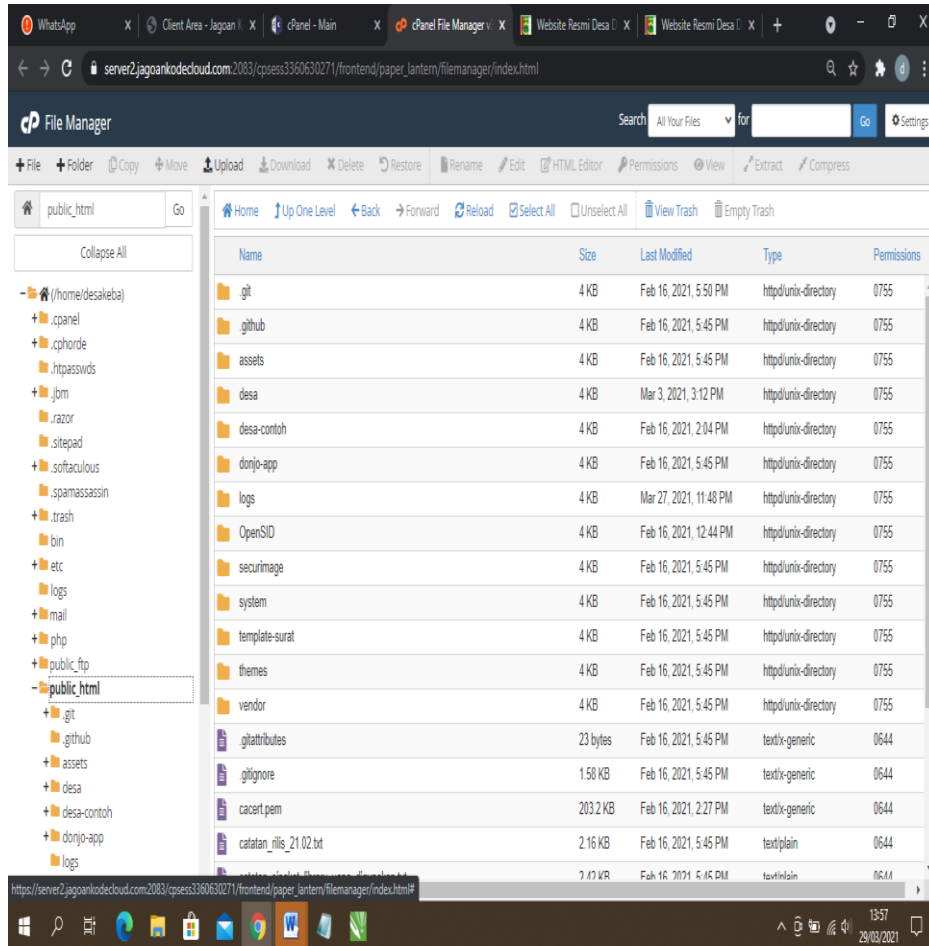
WhatsApp X | Client Area - Jagoan K X | cPanel - Main X | cPanel File Manager v X | Website Resmi Desa D X | Website Resmi Desa D X | +

server2.jagoankodecloud.com:2083/cpsess3360630271/frontend/paper_lantern/filemanager/index.html

File Manager

Search All Your Files for Go Settings

+ File + Folder Copy Move Upload Download Delete Restore Rename Edit HTML Editor Permissions View Extract Compress

public_html Go

Collapse All

- (/home/desakeba)
+ .cpanel
+ .cphorde
.htpasswds
+ .jbm
.razor
.sitepad
+ .softaculous
.spamassassin
+ .trash
bin
+ etc
logs
+ mail
+ php
+ public_ftp
- public_html
+ .git
.github
+ assets
+ desa
+ desa-contoh
+ donjo-app
logs

Home | Up One Level | Back | Forward | Reload | Select All | Unselect All | View Trash | Empty Trash

| Name | Size | Last Modified | Type | Permissions |
|---|---|---|---|---|
| .git | 4 KB | Feb 16, 2021, 5:50 PM | httpd/unix-directory | 0755 |
| .github | 4 KB | Feb 16, 2021, 5:45 PM | httpd/unix-directory | 0755 |
| assets | 4 KB | Feb 16, 2021, 5:45 PM | httpd/unix-directory | 0755 |
| desa | 4 KB | Mar 3, 2021, 3:12 PM | httpd/unix-directory | 0755 |
| desa-contoh | 4 KB | Feb 16, 2021, 2:04 PM | httpd/unix-directory | 0755 |
| donjo-app | 4 KB | Feb 16, 2021, 5:45 PM | httpd/unix-directory | 0755 |
| logs | 4 KB | Mar 27, 2021, 11:48 PM | httpd/unix-directory | 0755 |
| OpenSID | 4 KB | Feb 16, 2021, 12:44 PM | httpd/unix-directory | 0755 |
| securimage | 4 KB | Feb 16, 2021, 5:45 PM | httpd/unix-directory | 0755 |
| system | 4 KB | Feb 16, 2021, 5:45 PM | httpd/unix-directory | 0755 |
| template-surat | 4 KB | Feb 16, 2021, 5:45 PM | httpd/unix-directory | 0755 |
| themes | 4 KB | Feb 16, 2021, 5:45 PM | httpd/unix-directory | 0755 |
| vendor | 4 KB | Feb 16, 2021, 5:45 PM | httpd/unix-directory | 0755 |
| .gitattributes | 23 bytes | Feb 16, 2021, 5:45 PM | text/x-generic | 0644 |
| .gitignore | 1.58 KB | Feb 16, 2021, 5:45 PM | text/x-generic | 0644 |
| cacert.pem | 203.2 KB | Feb 16, 2021, 2:27 PM | text/x-generic | 0644 |
| catatan_rilis_21.02.txt | 2.16 KB | Feb 16, 2021, 5:45 PM | text/plain | 0644 |
| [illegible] | 2.42 KB | Feb 16, 2021, 5:45 PM | text/plain | 0644 |

https://server2.jagoankodecloud.com:2083/cpsess3360630271/frontend/paper_lantern/filemanager/index.html#

13:57
29/03/2021